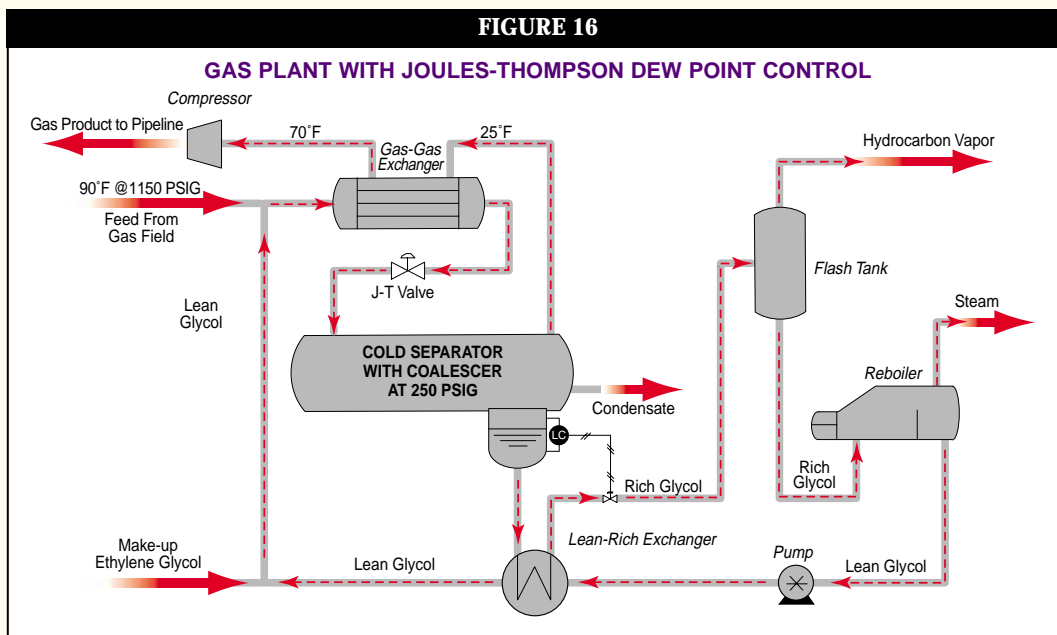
FIGURE 16

GAS PLANT WITH JOULES-THOMPSON DEW POINT CONTROL

Compressor

Gas Product to Pipeline

70˚F

25˚F

Gas-Gas Exchanger

Hydrocarbon Vapor

90˚F @1150 PSIG

Feed From Gas Field

J-T Valve

Flash Tank

Lean Glycol

Steam

COLD SEPARATOR WITH COALESCER AT 250 PSIG

Condensate

Reboiler

LC

Rich Glycol

Rich Glycol

Lean-Rich Exchanger

Make-up Ethylene Glycol

Lean Glycol

Pump

Lean Glycol